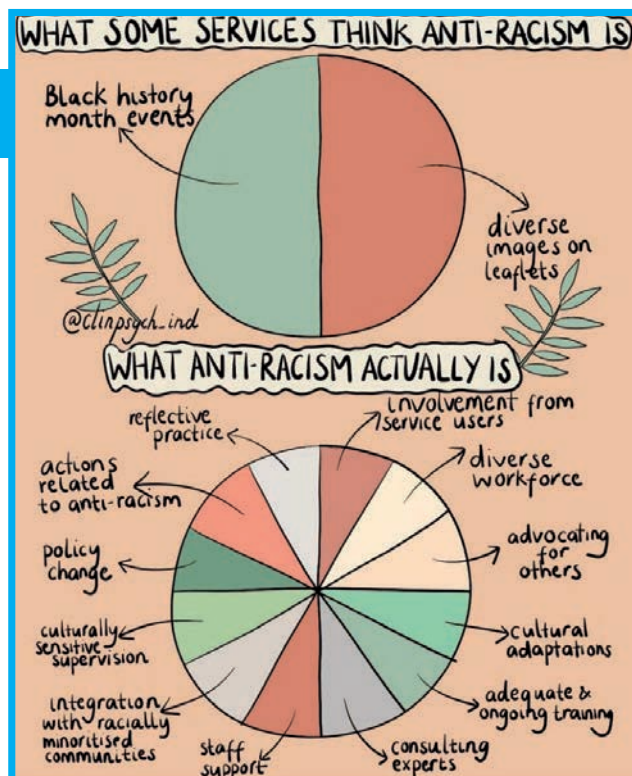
WHAT SOME SERVICES THINK ANTI-RACISM IS

Black history month events

diverse images on leaflets

@clinpsych_ind

WHAT ANTI-RACISM ACTUALLY IS

reflective practice

involvement from service users

actions related to anti-racism

diverse workforce

policy change

advocating for others

culturally sensitive supervision

cultural adaptations

integration with racially minoritised communities

adequate & ongoing training

staff support

consulting experts